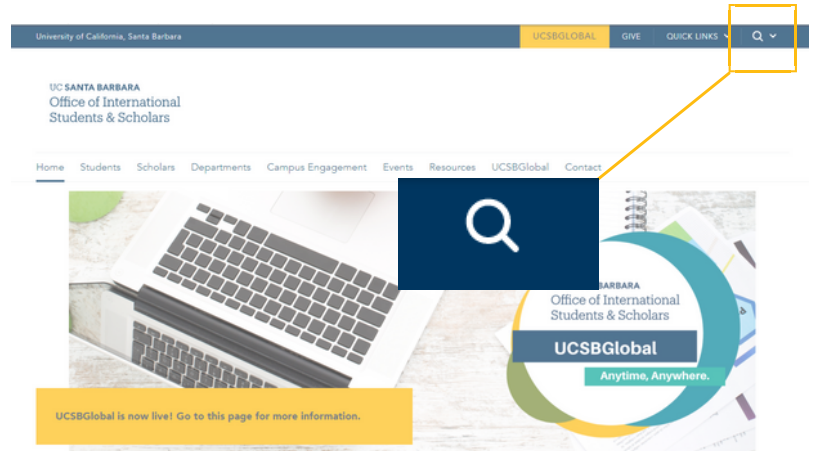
University of California, Santa Barbara
UCSBGLOBAL GIVE QUICK LINKS

UC SANTA BARBARA
Office of International Students & Scholars

Home Students Scholars Departments Campus Engagement Events Resources UCSBGlobal Contact

BARBARA
Office of International Students & Scholars
UCSBGlobal
Anytime, Anywhere.

UCSBGlobal is now live! Go to this page for more information.